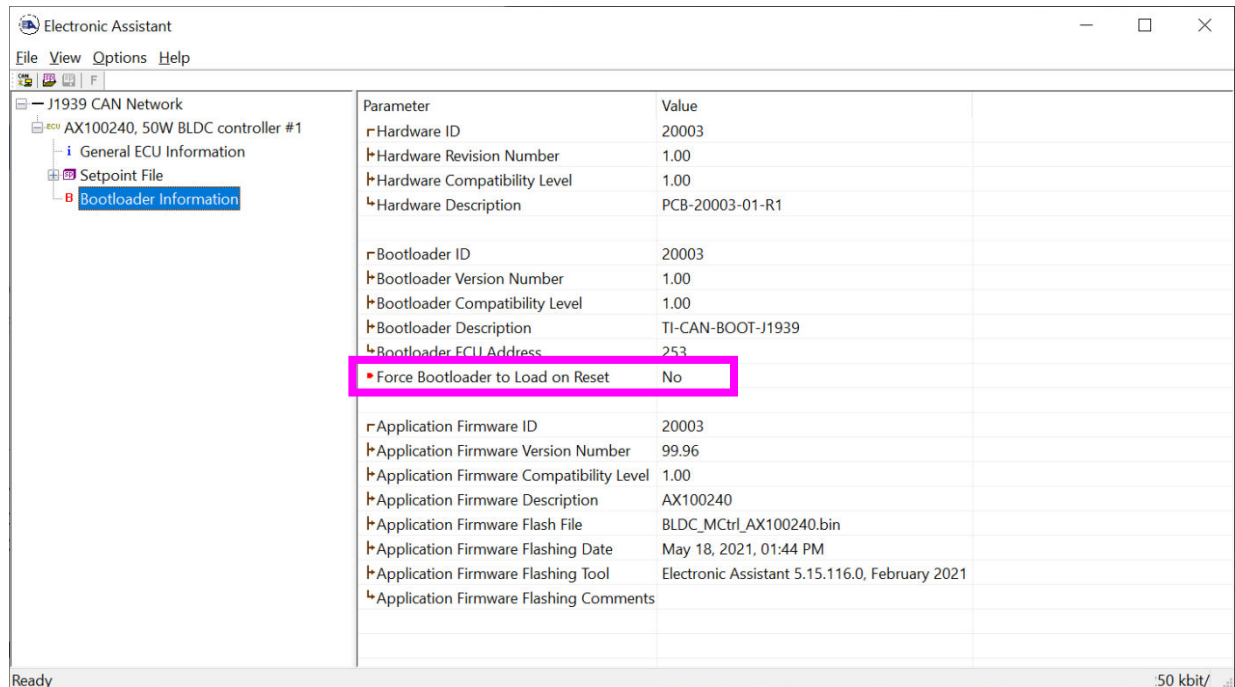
Electronic Assistant

File View Options Help

F

J1939 CAN Network
AX100240, 50W BLDC controller #1
i General ECU Information
Setpoint File
B Bootloader Information

| Parameter | Value |
|---|---|
| Hardware ID | 20003 |
| Hardware Revision Number | 1.00 |
| Hardware Compatibility Level | 1.00 |
| Hardware Description | PCB-20003-01-R1 |
| | |
| Bootloader ID | 20003 |
| Bootloader Version Number | 1.00 |
| Bootloader Compatibility Level | 1.00 |
| Bootloader Description | TI-CAN-BOOT-J1939 |
| Bootloader ECU Address | 253 |
| Force Bootloader to Load on Reset | No |
| | |
| Application Firmware ID | 20003 |
| Application Firmware Version Number | 99.96 |
| Application Firmware Compatibility Level | 1.00 |
| Application Firmware Description | AX100240 |
| Application Firmware Flash File | BLDC_MCtrl_AX100240.bin |
| Application Firmware Flashing Date | May 18, 2021, 01:44 PM |
| Application Firmware Flashing Tool | Electronic Assistant 5.15.116.0, February 2021 |
| Application Firmware Flashing Comments | |

Ready

50 kbit/